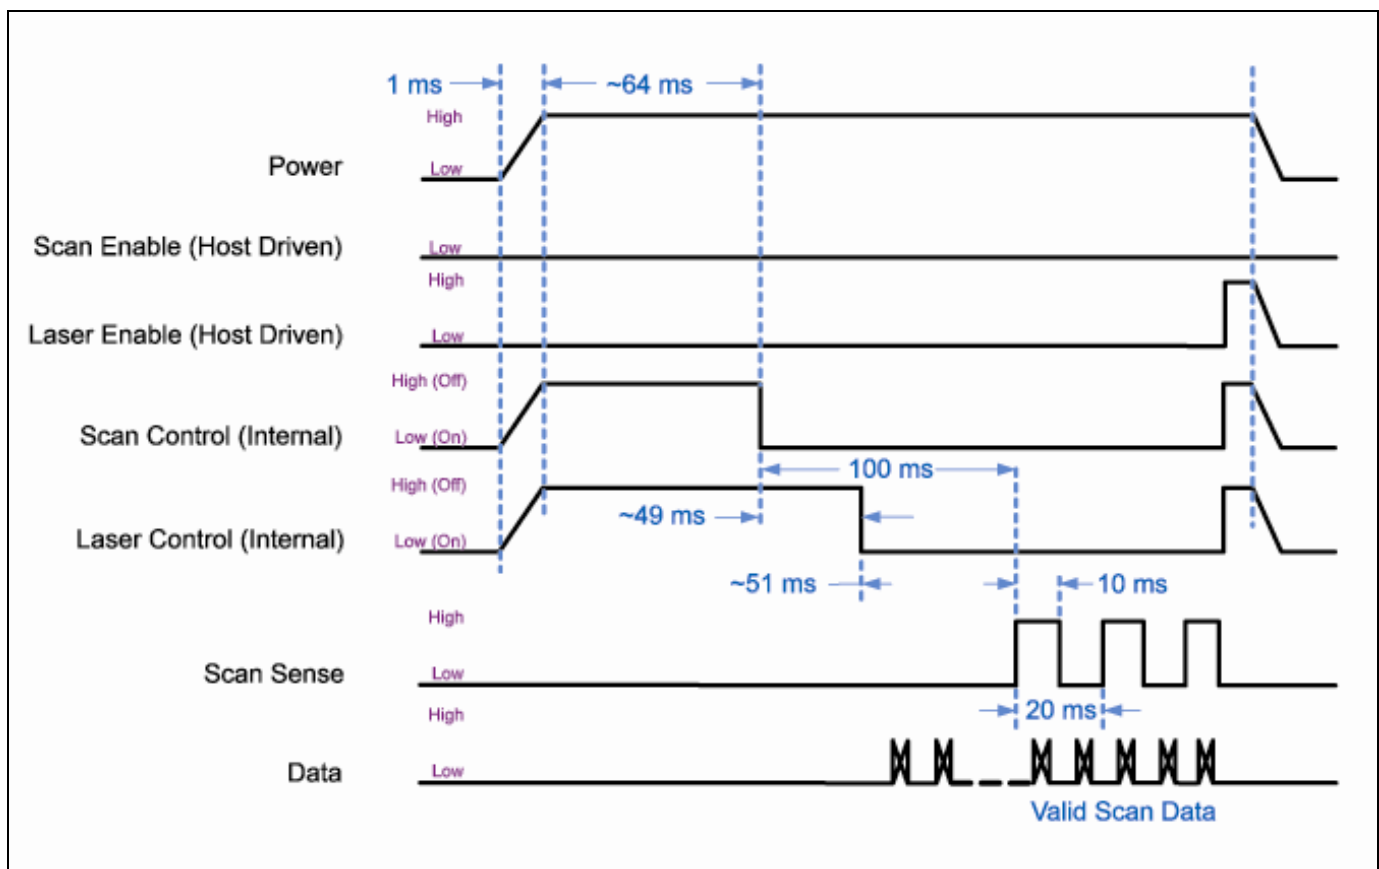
1 ms
~64 ms
High
Power
Low
Scan Enable (Host Driven)
Low
High
Laser Enable (Host Driven)
Low
High (Off)
Scan Control (Internal)
Low (On)
100 ms
High (Off)
~49 ms
Laser Control (Internal)
Low (On)
~51 ms
10 ms
High
Scan Sense
Low
20 ms
High
Data
Low
Valid Scan Data